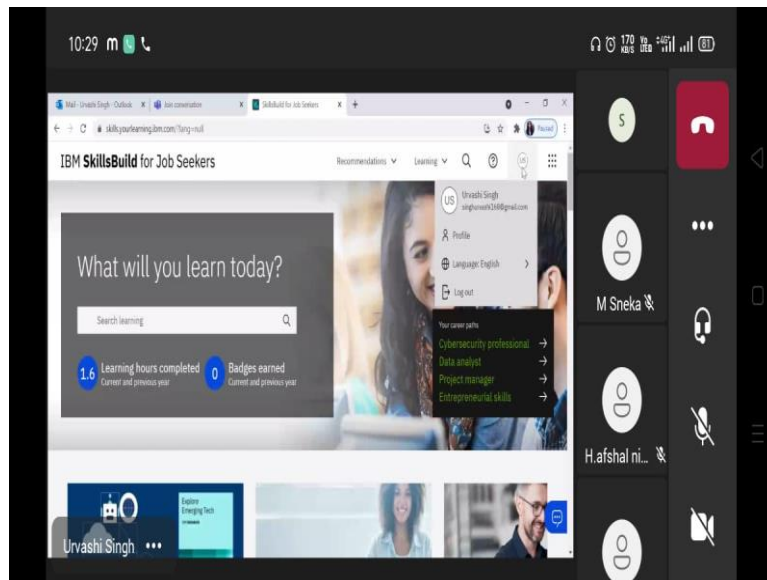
10:29 m

170 KB/S Vo LTE1 4G+ 81

Mail - Urvashi Singh - Outlook × Join conversation × SkillsBuild for Job Seekers × +

skills.yourlearning.ibm.com/?lang=null

Paused

IBM SkillsBuild for Job Seekers

Recommendations Learning

US

Urvashi Singh
singhurvashi168@gmail.com

Profile

Language: English

Log out

Your career paths

Cybersecurity professional →
Data analyst →
Project manager →
Entrepreneurial skills →

What will you learn today?

Search learning

1.6 Learning hours completed
Current and previous year

0 Badges earned
Current and previous year

Explore Emerging Tech

Urvashi Singh •••

S

M Sneka

H.afshal ni...